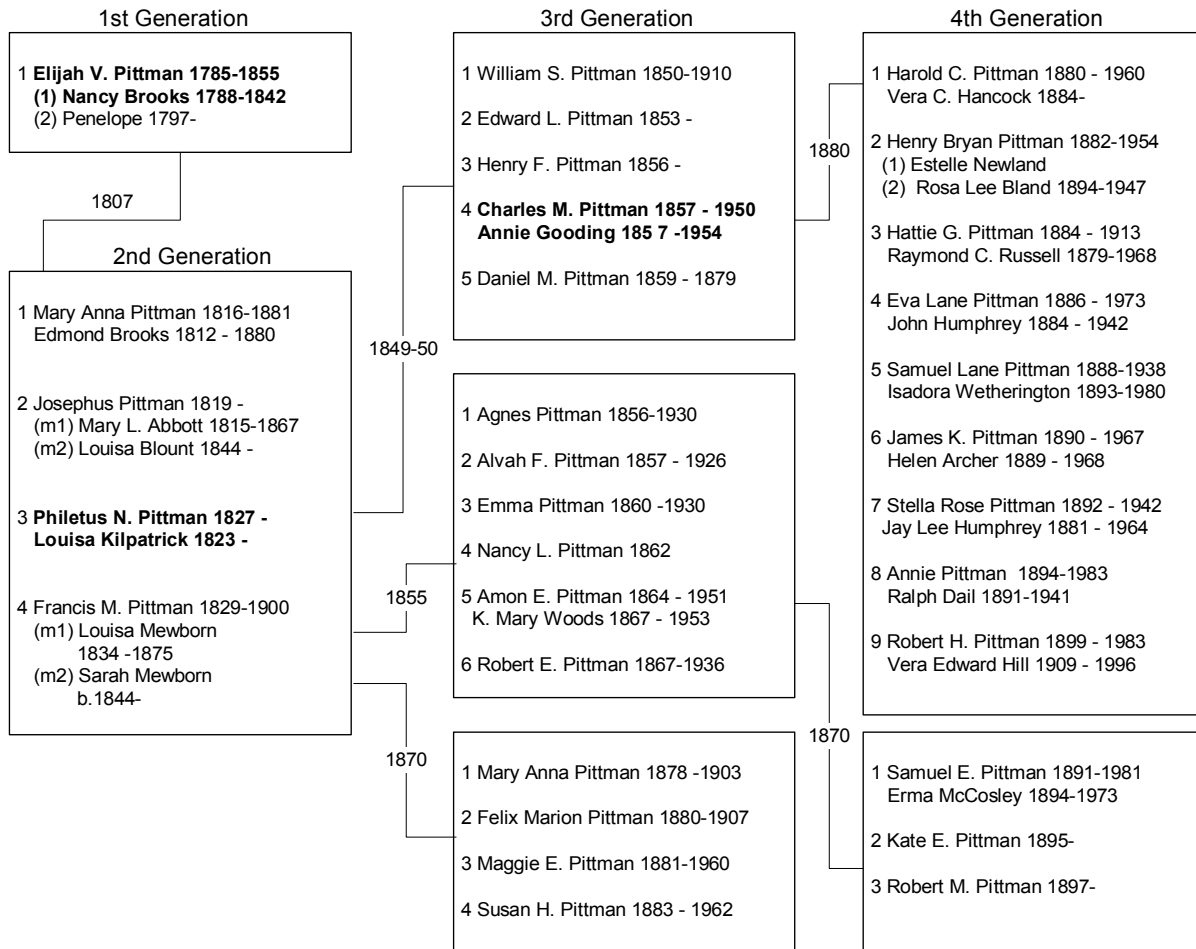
1st Generation

1 Elijah V. Pittman 1785-1855
(1) Nancy Brooks 1788-1842
(2) Penelope 1797-

1807

2nd Generation

1 Mary Anna Pittman 1816-1881
Edmond Brooks 1812 - 1880

2 Josephus Pittman 1819 -
(m1) Mary L. Abbott 1815-1867
(m2) Louisa Blount 1844 -

3 Philetus N. Pittman 1827 -
Louisa Kilpatrick 1823 -

4 Francis M. Pittman 1829-1900
(m1) Louisa Mewborn 1834 -1875
(m2) Sarah Mewborn b.1844-

1849-50

1855

1870

3rd Generation

1 William S. Pittman 1850-1910

2 Edward L. Pittman 1853 -

3 Henry F. Pittman 1856 -

4 Charles M. Pittman 1857 - 1950
Annie Gooding 185 7 -1954

5 Daniel M. Pittman 1859 - 1879

1 Agnes Pittman 1856-1930

2 Alvah F. Pittman 1857 - 1926

3 Emma Pittman 1860 -1930

4 Nancy L. Pittman 1862

5 Amon E. Pittman 1864 - 1951
K. Mary Woods 1867 - 1953

6 Robert E. Pittman 1867-1936

1 Mary Anna Pittman 1878 -1903

2 Felix Marion Pittman 1880-1907

3 Maggie E. Pittman 1881-1960

4 Susan H. Pittman 1883 - 1962

1880

1870

4th Generation

1 Harold C. Pittman 1880 - 1960
Vera C. Hancock 1884-

2 Henry Bryan Pittman 1882-1954
(1) Estelle Newland
(2) Rosa Lee Bland 1894-1947

3 Hattie G. Pittman 1884 - 1913
Raymond C. Russell 1879-1968

4 Eva Lane Pittman 1886 - 1973
John Humphrey 1884 - 1942

5 Samuel Lane Pittman 1888-1938
Isadora Wetherington 1893-1980

6 James K. Pittman 1890 - 1967
Helen Archer 1889 - 1968

7 Stella Rose Pittman 1892 - 1942
Jay Lee Humphrey 1881 - 1964

8 Annie Pittman 1894-1983
Ralph Dail 1891-1941

9 Robert H. Pittman 1899 - 1983
Vera Edward Hill 1909 - 1996

1 Samuel E. Pittman 1891-1981
Erma McCosley 1894-1973

2 Kate E. Pittman 1895-

3 Robert M. Pittman 1897-